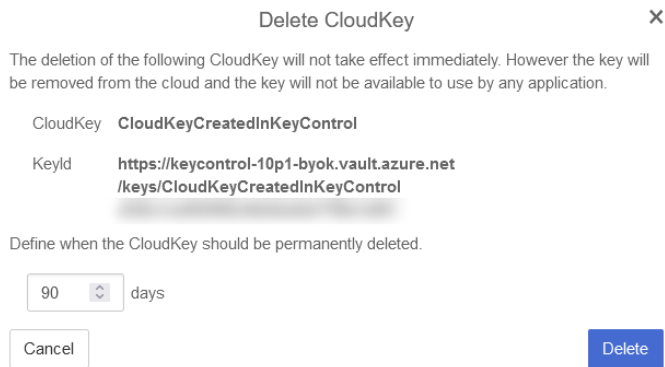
Delete CloudKey

×

The deletion of the following CloudKey will not take effect immediately. However the key will be removed from the cloud and the key will not be available to use by any application.

CloudKey CloudKeyCreatedInKeyControl

KeyId https://keycontrol-10p1-byok.vault.azure.net /keys/CloudKeyCreatedInKeyControl
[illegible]

Define when the CloudKey should be permanently deleted.

90 days

Cancel

Delete